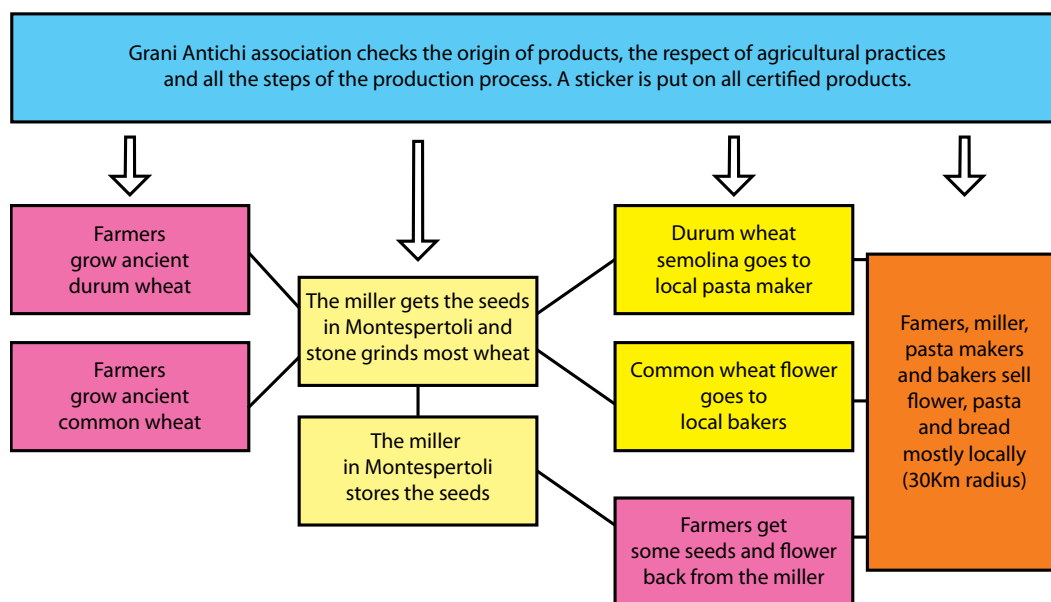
Grani Antichi association checks the origin of products, the respect of agricultural practices and all the steps of the production process. A sticker is put on all certified products.

Farmers grow ancient durum wheat

Farmers grow ancient common wheat

The miller gets the seeds in Montespertoli and stone grinds most wheat

The miller in Montespertoli stores the seeds

Durum wheat semolina goes to local pasta maker

Common wheat flower goes to local bakers

Farmers get some seeds and flower back from the miller

Famers, miller, pasta makers and bakers sell flower, pasta and bread mostly locally (30Km radius)